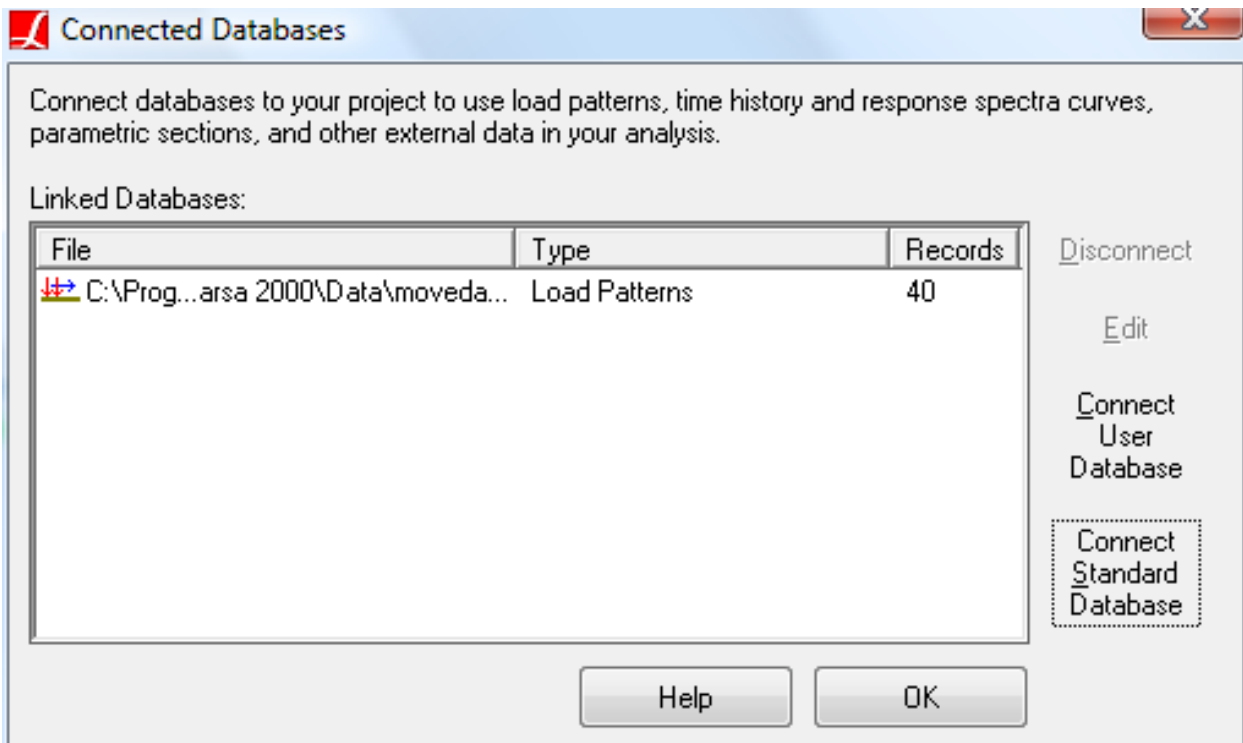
Connected Databases

Connect databases to your project to use load patterns, time history and response spectra curves, parametric sections, and other external data in your analysis.

Linked Databases:

| File | Type | Records |
|---|---|---|
| C:\Prog...arsa 2000\Data\moveda... | Load Patterns | 40 |

Disconnect

Edit

Connect User Database

Connect Standard Database

Help

OK